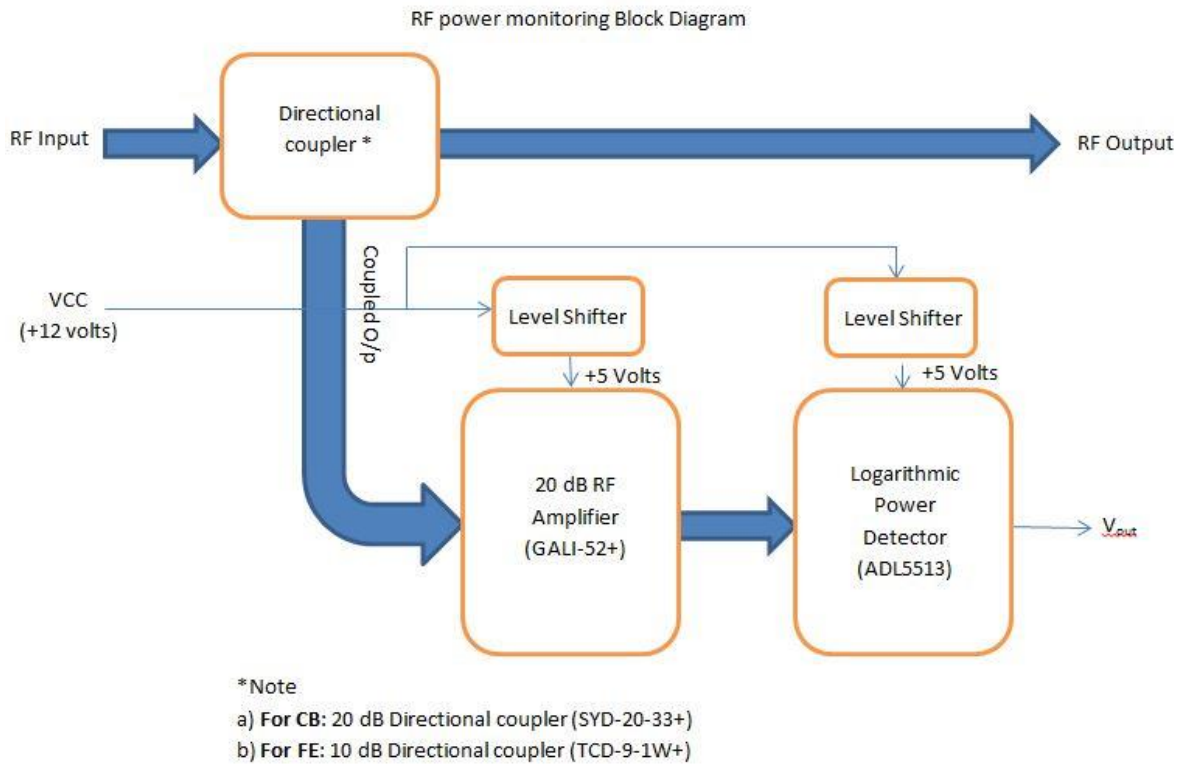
RF power monitoring Block Diagram

RF Input

Directional coupler *

RF Output

Coupled O/p

VCC (+12 volts)

Level Shifter

Level Shifter

+5 Volts

+5 Volts

20 dB RF Amplifier (GALI-52+)

Logarithmic Power Detector (ADL5513)

$V_{out}$

*Note

a) **For CB:** 20 dB Directional coupler (SYD-20-33+)

b) **For FE:** 10 dB Directional coupler (TCD-9-1W+)